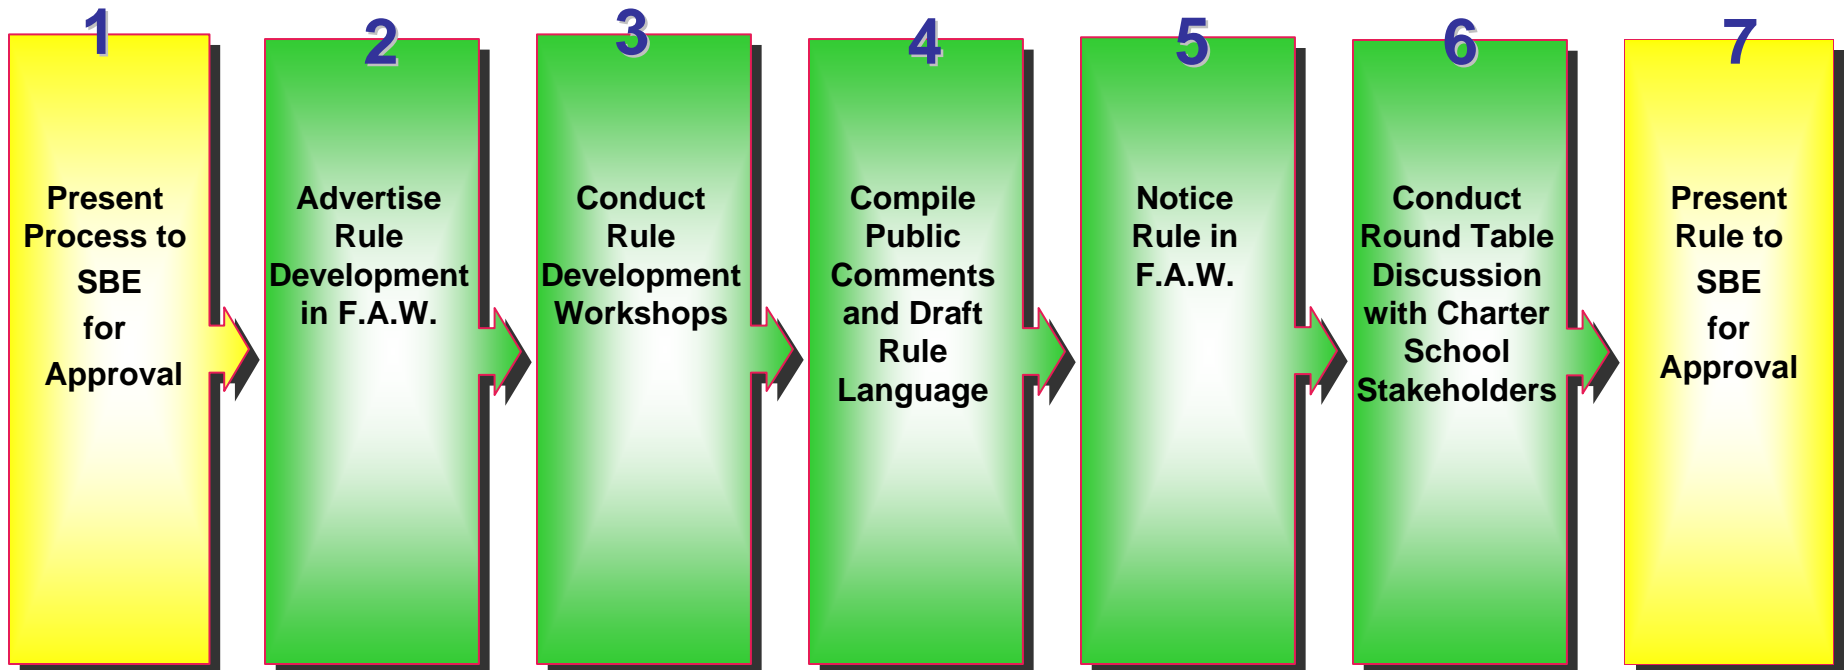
1

Present Process to SBE for Approval

2

Advertise Rule Development in F.A.W.

3

Conduct Rule Development Workshops

4

Compile Public Comments and Draft Rule Language

5

Notice Rule in F.A.W.

6

Conduct Round Table Discussion with Charter School Stakeholders

7

Present Rule to SBE for Approval